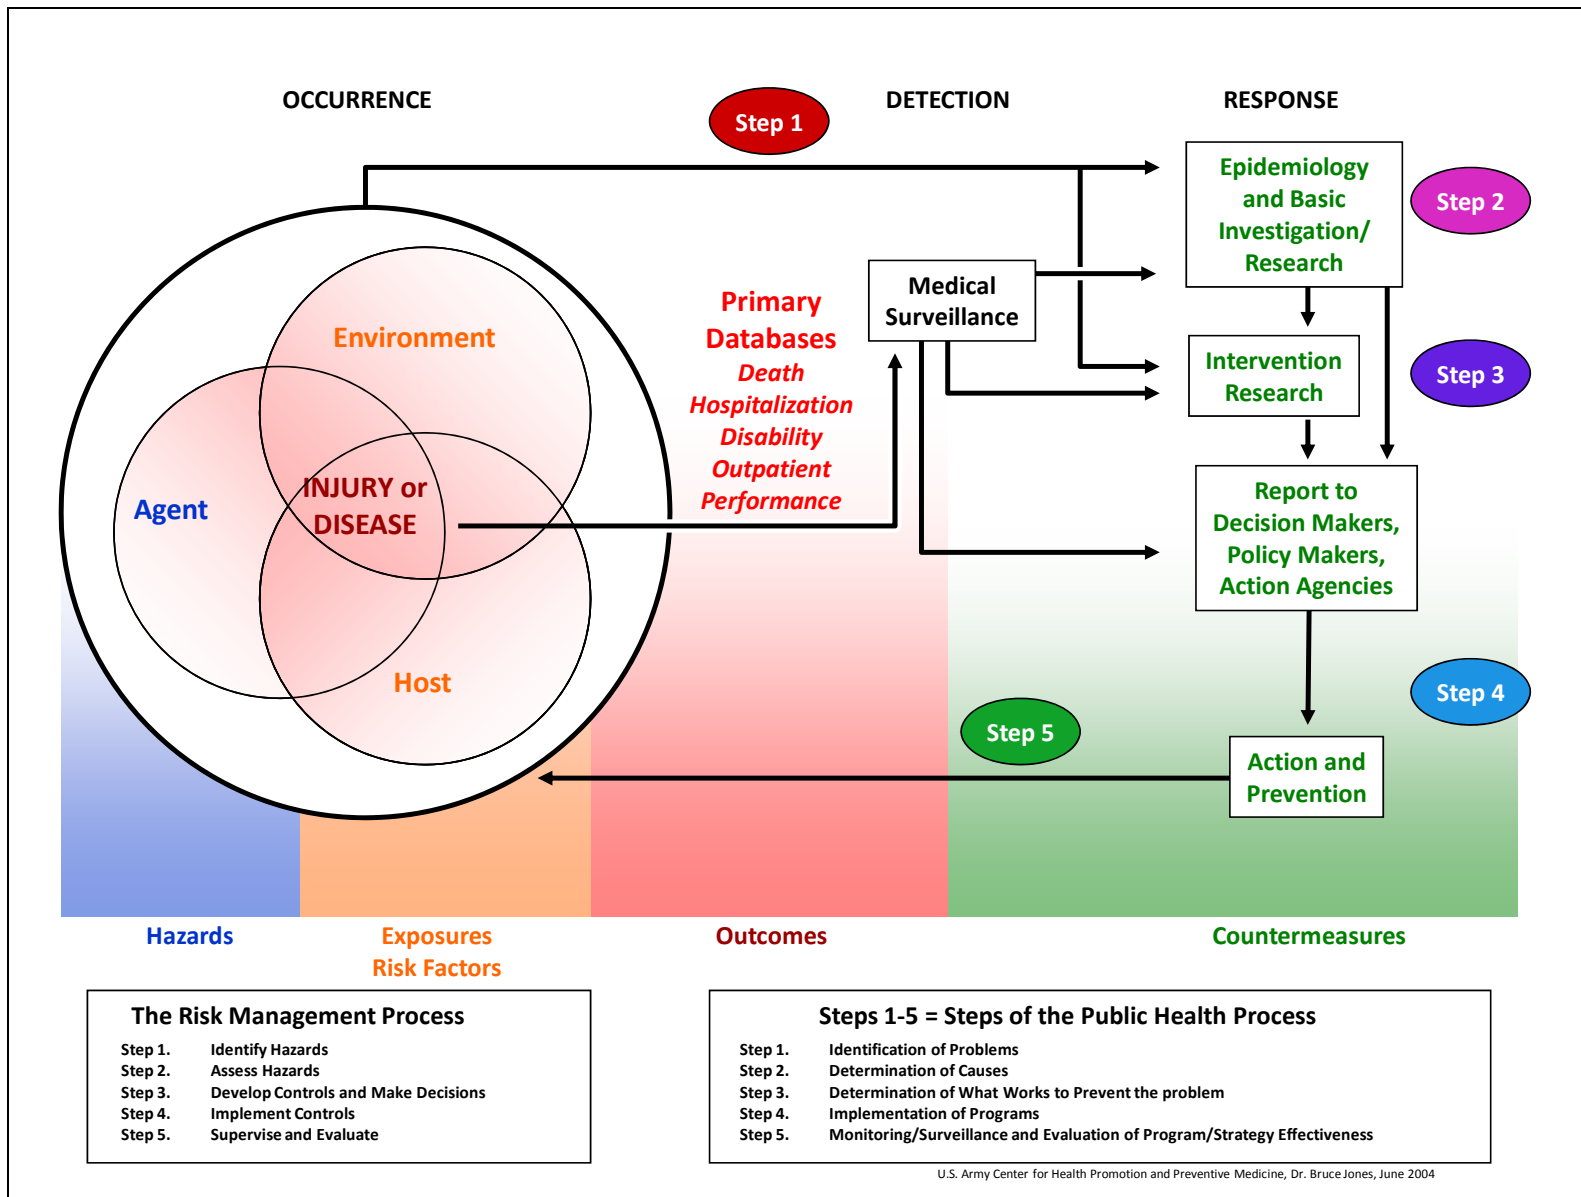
OCCURRENCE

Step 1

DETECTION

RESPONSE

Epidemiology and Basic Investigation/ Research

Step 2

Medical Surveillance

Intervention Research

Step 3

Primary Databases
Death
Hospitalization
Disability
Outpatient
Performance

Environment

Agent

INJURY or DISEASE

Host

Report to Decision Makers, Policy Makers, Action Agencies

Step 4

Step 5

Action and Prevention

Hazards

Exposures
Risk Factors

Outcomes

Countermeasures

The Risk Management Process

| | |
|---|---|
| Step 1. | Identify Hazards |
| Step 2. | Assess Hazards |
| Step 3. | Develop Controls and Make Decisions |
| Step 4. | Implement Controls |
| Step 5. | Supervise and Evaluate |

Steps 1-5 = Steps of the Public Health Process

| | |
|---|---|
| Step 1. | Identification of Problems |
| Step 2. | Determination of Causes |
| Step 3. | Determination of What Works to Prevent the problem |
| Step 4. | Implementation of Programs |
| Step 5. | Monitoring/Surveillance and Evaluation of Program/Strategy Effectiveness |

U.S. Army Center for Health Promotion and Preventive Medicine, Dr. Bruce Jones, June 2004